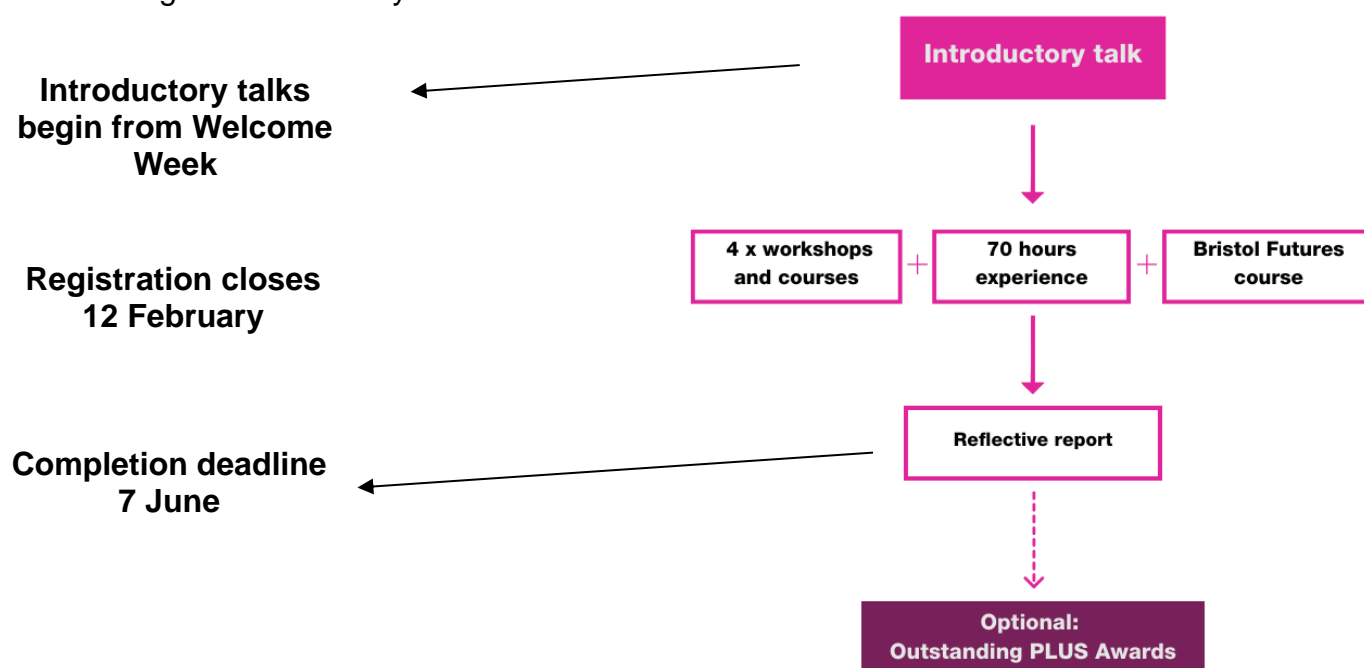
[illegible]

Introductory talks begin from Welcome Week

Registration closes 12 February

Completion deadline 7 June

Introductory talk

4 x workshops and courses + 70 hours experience + Bristol Futures course

Reflective report

Optional: Outstanding PLUS Awards